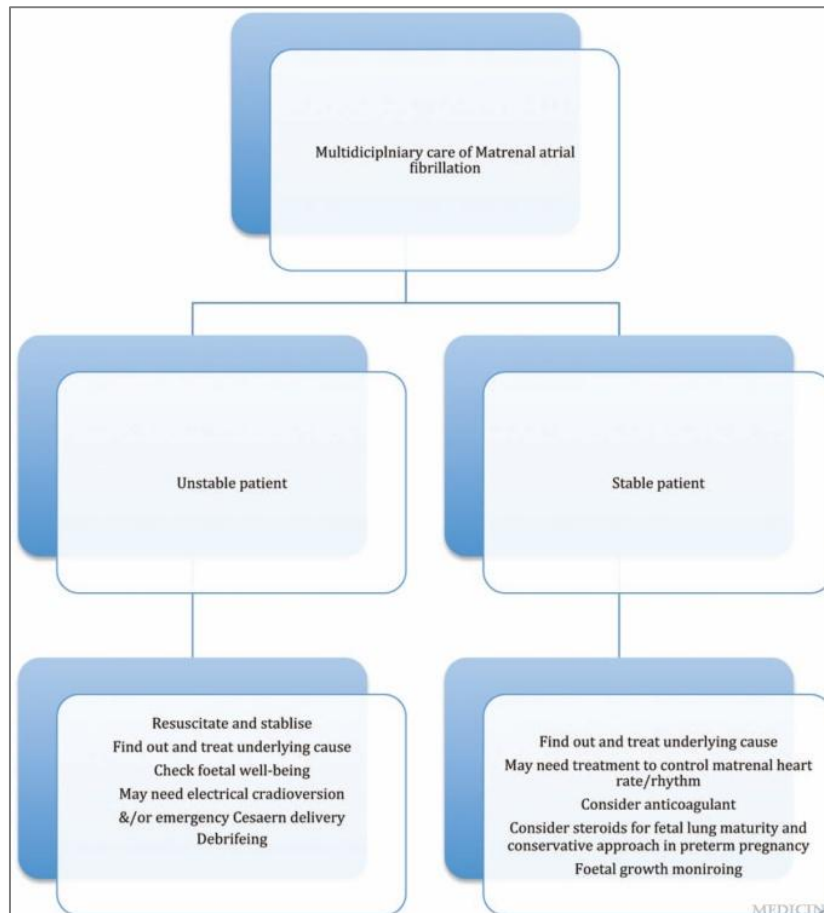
Multidicipllniary care of Matrenal atrial fibrillation

Unstable patient

Stable patient

Resuscitate and stablise
Find out and treat underlying cause
Check foetal well-being
May need electrical cradioversion
&/or emergency Cesaern delivery
Debrifeing

Find out and treat underlying cause
May need treatment to control matrenal heart rate/rhythm
Consider anticoagulant
Consider steroids for fetal lung maturity and conservative approach in preterm pregnancy
Foetal growth moniroing

MEDICIN